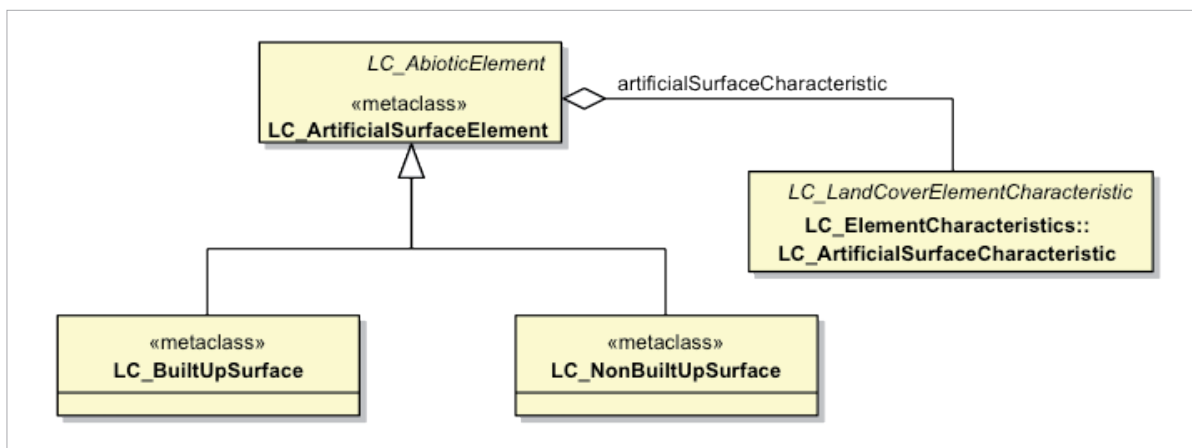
LC_AbioticElement
«metaclass»
LC_ArtificialSurfaceElement

artificialSurfaceCharacteristic

LC_LandCoverElementCharacteristic
LC_ElementCharacteristics::
LC_ArtificialSurfaceCharacteristic

«metaclass»
LC_BuiltUpSurface

«metaclass»
LC_NonBuiltUpSurface